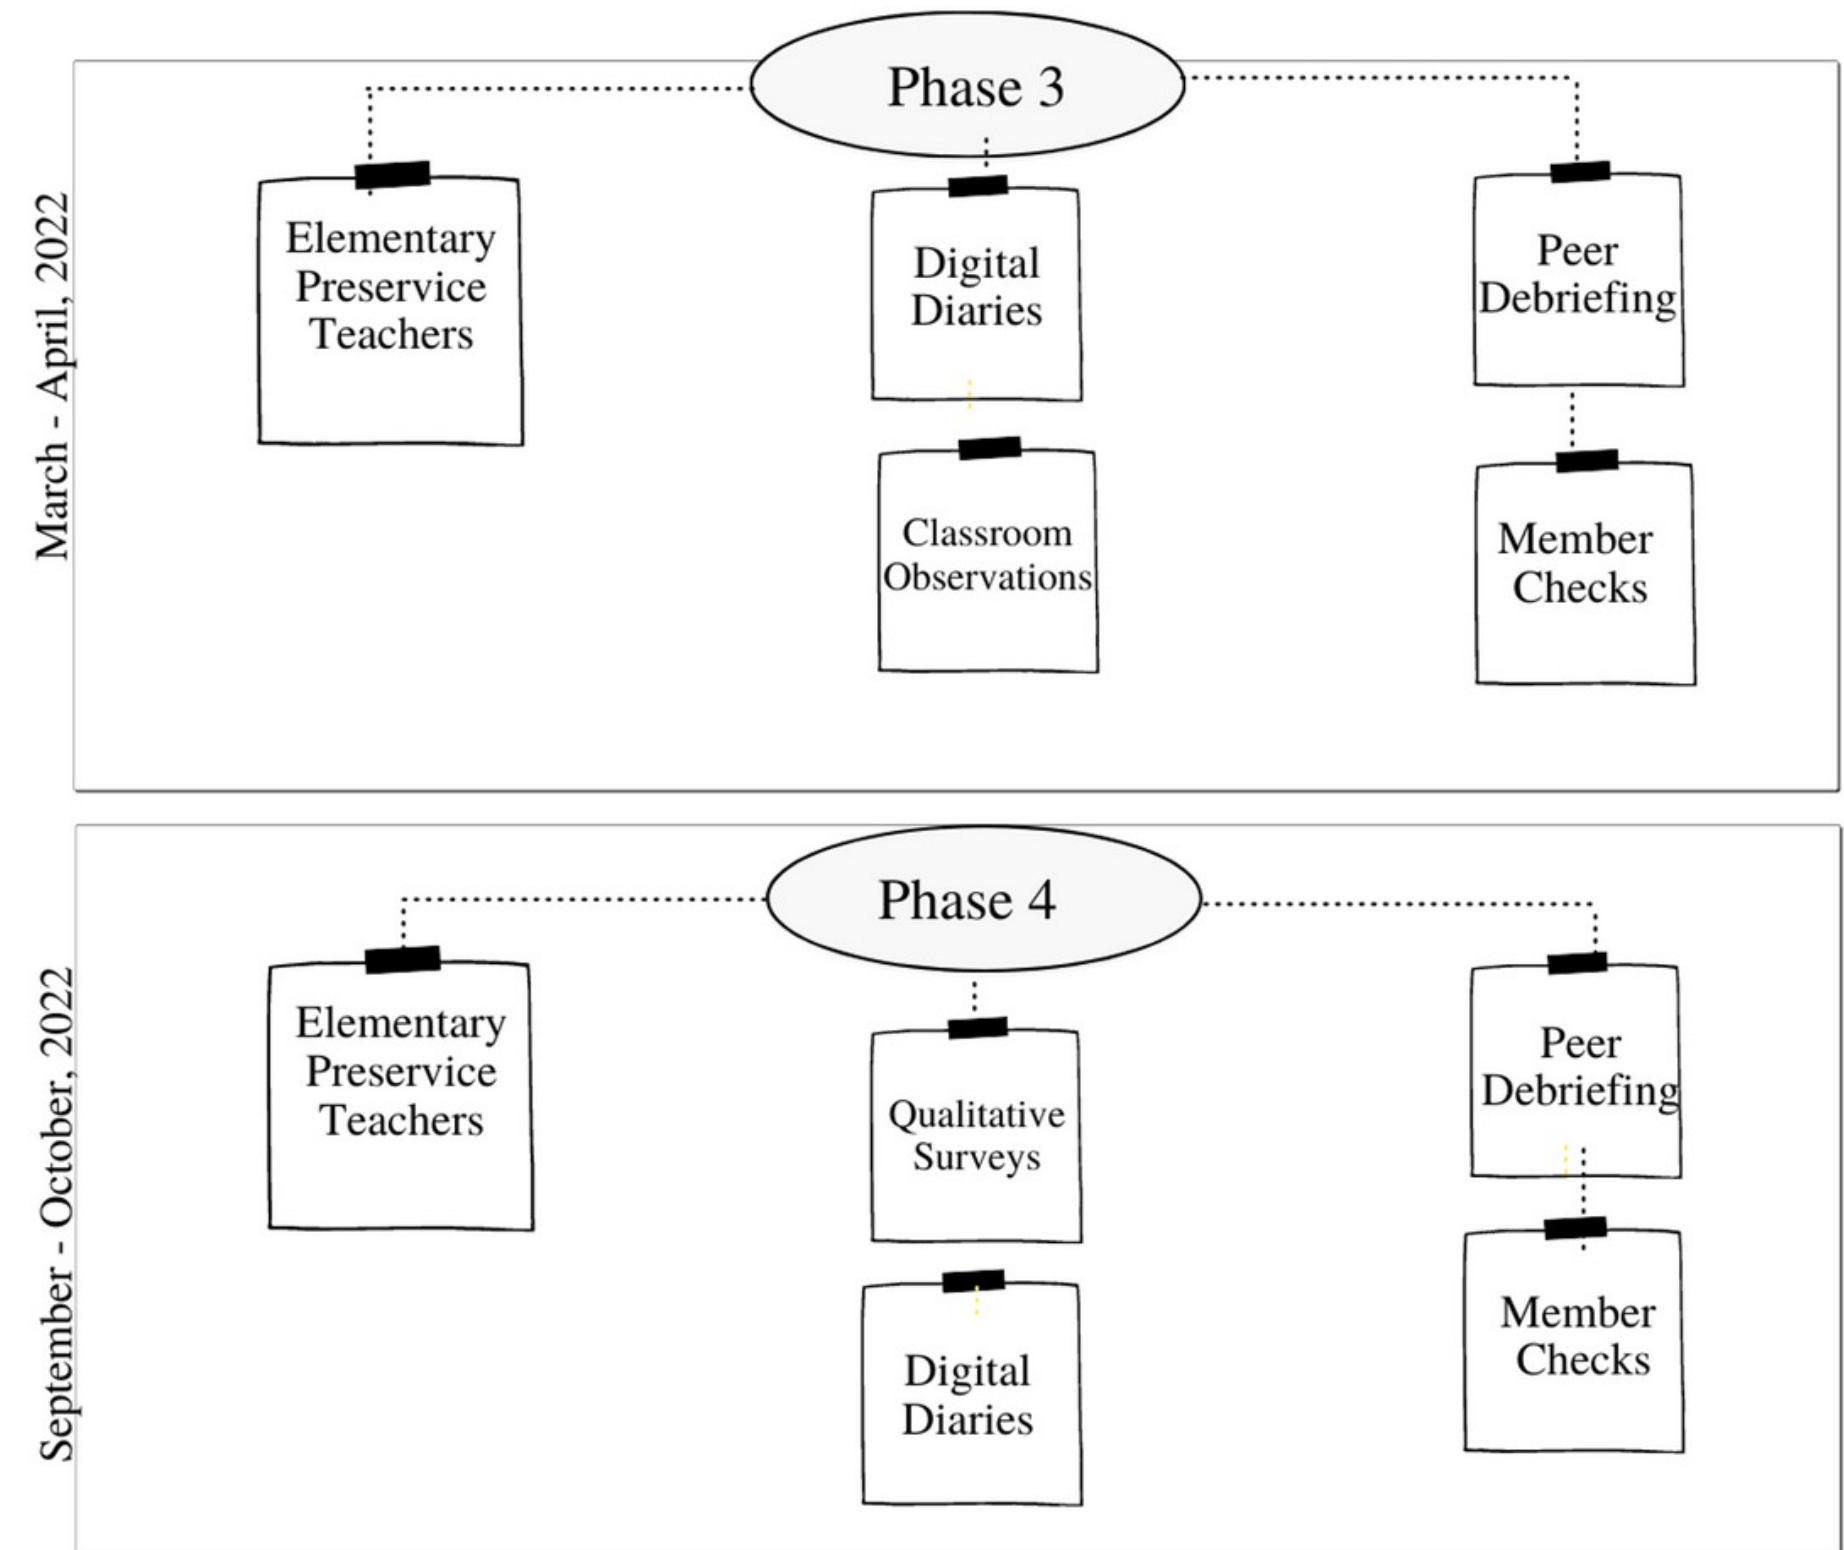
March - April, 2022

Phase 3

Elementary Preservice Teachers

Digital Diaries

Classroom Observations

Peer Debriefing

Member Checks

September - October, 2022

Phase 4

Elementary Preservice Teachers

Qualitative Surveys

Digital Diaries

Peer Debriefing

Member Checks